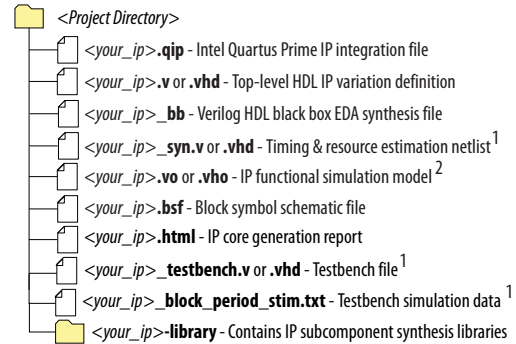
<Project Directory>

<your_ip>.qip - Intel Quartus Prime IP integration file

<your_ip>.v or .vhd - Top-level HDL IP variation definition

<your_ip>_bb - Verilog HDL black box EDA synthesis file

<your_ip>_syn.v or .vhd - Timing & resource estimation netlist $^1$

<your_ip>.vo or .vho - IP functional simulation model $^2$

<your_ip>.bsf - Block symbol schematic file

<your_ip>.html - IP core generation report

<your_ip>_testbench.v or .vhd - Testbench file $^1$

<your_ip>_block_period_stim.txt - Testbench simulation data $^1$

<your_ip>-library - Contains IP subcomponent synthesis libraries